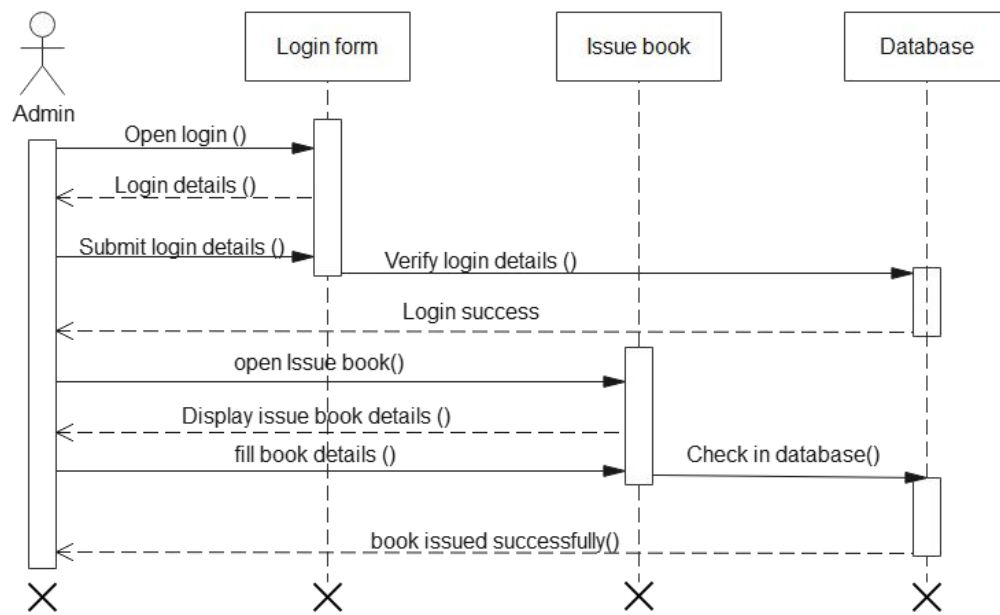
Admin

Login form

Issue book

Database

Open login ()

Login details ()

Submit login details ()

Verify login details ()

Login success

open Issue book()

Display issue book details ()

fill book details ()

Check in database()

book issued successfully()